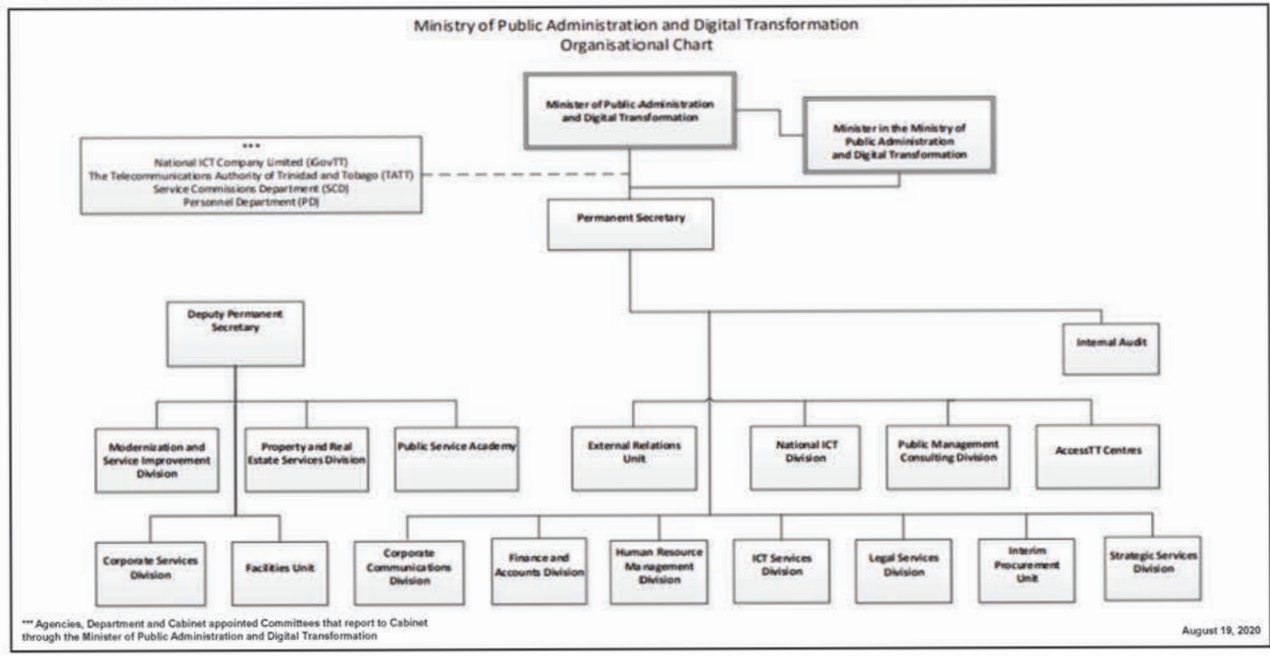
Ministry of Public Administration and Digital Transformation
Organisational Chart

Minister of Public Administration and Digital Transformation

Minister in the Ministry of Public Administration and Digital Transformation

\*\*\*
National ICT Company Limited (iGovTT)
The Telecommunications Authority of Trinidad and Tobago (TATT)
Service Commissions Department (SCD)
Personnel Department (PD)

Permanent Secretary

Deputy Permanent Secretary

Internal Audit

Modernization and Service Improvement Division

Property and Real Estate Services Division

Public Service Academy

External Relations Unit

National ICT Division

Public Management Consulting Division

AccessTT Centres

Corporate Services Division

Facilities Unit

Corporate Communications Division

Finance and Accounts Division

Human Resource Management Division

ICT Services Division

Legal Services Division

Interim Procurement Unit

Strategic Services Division

\*\*\* Agencies, Department and Cabinet appointed Committees that report to Cabinet through the Minister of Public Administration and Digital Transformation

August 19, 2020